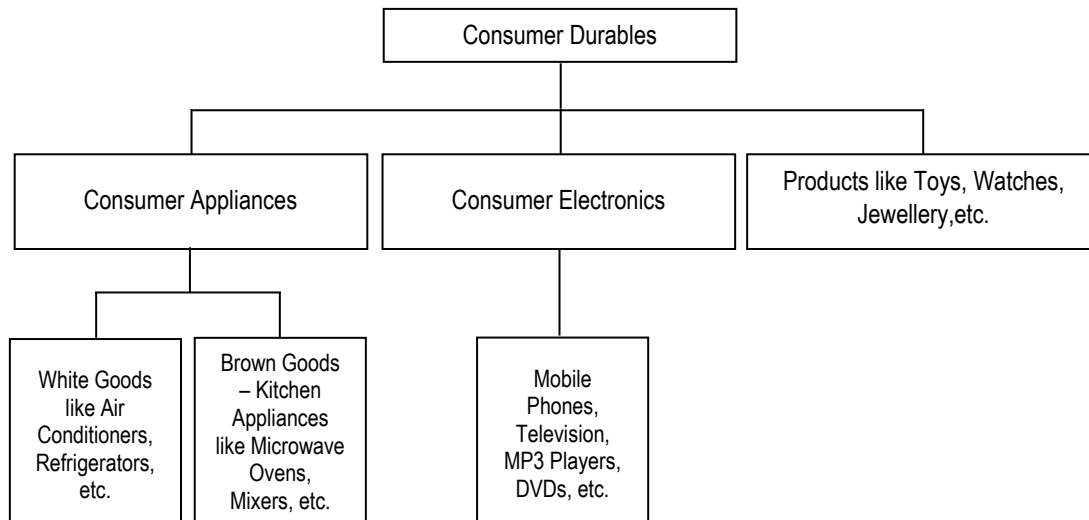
Consumer Durables

Consumer Appliances

Consumer Electronics

Products like Toys, Watches, Jewellery,etc.

White Goods like Air Conditioners, Refrigerators, etc.

Brown Goods – Kitchen Appliances like Microwave Ovens, Mixers, etc.

Mobile Phones, Television, MP3 Players, DVDs, etc.